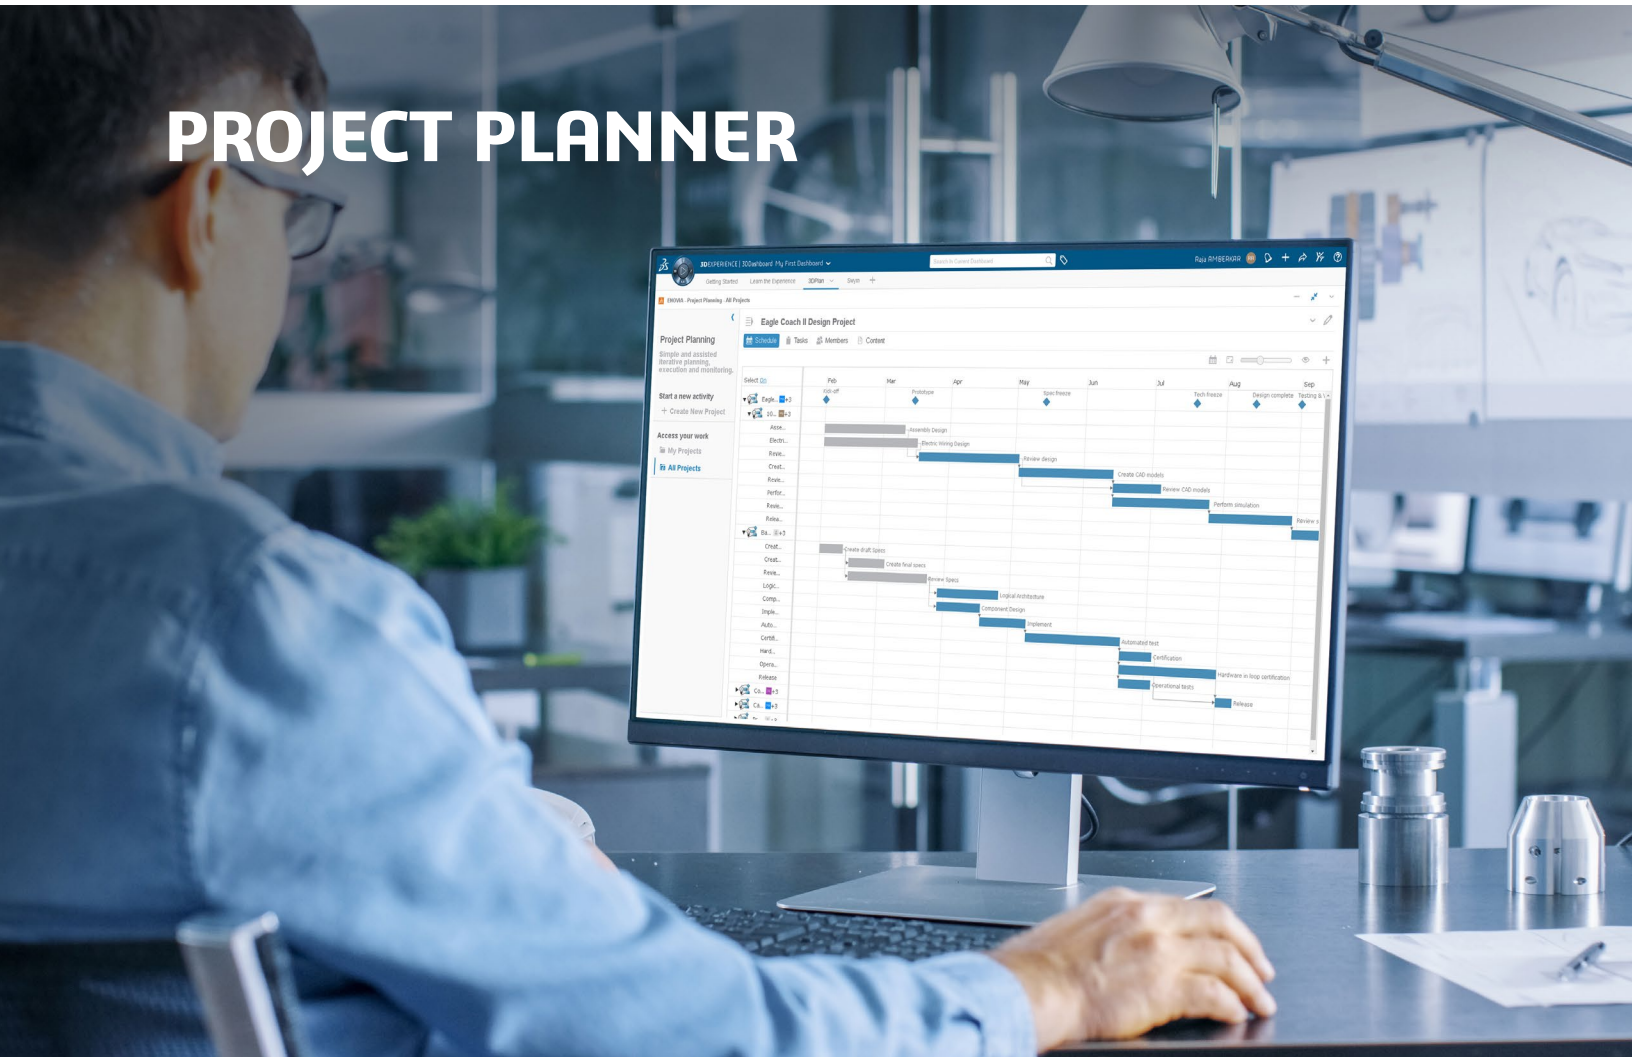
PROJECT PLANNER

3DEXPERIENCE | 3DDashboard My First Dashboard

Search in Current Dashboard

Raju AMBEKAR

Getting Started Learn the Experience 3DPlan Swym +

ENOVIA - Project Planning - All Projects

Project Planning

Simple and assisted iterative planning, execution and monitoring.

Start a new activity

+ Create New Project

Access your work

My Projects

All Projects

Eagle Coach II Design Project

Schedule Tasks Members Content

Select

Feb Mar Apr May Jun Jul Aug Sep

Kick-off Prototype Spec freeze Tech freeze Design complete Testing

Eagle...

10...

Asse...
Electr...
Revie...
Creat...
Revie...
Perfor...
Revie...
Relea...

Ba...

Creat...
Creat...
Revie...
Logic...
Comp...
Imple...
Auto...
Certif...
Hard...
Opera...
Release

Co...
Ca...

Assembly Design
Electric Wiring Design
Review design
Create CAD models
Review CAD models
Perform simulation
Review

Create draft Specs
Create final specs
Review Specs
Logical Architecture
Component Design
Implement
Automated test
Certification
Hardware in loop certification
Operational tests
Release